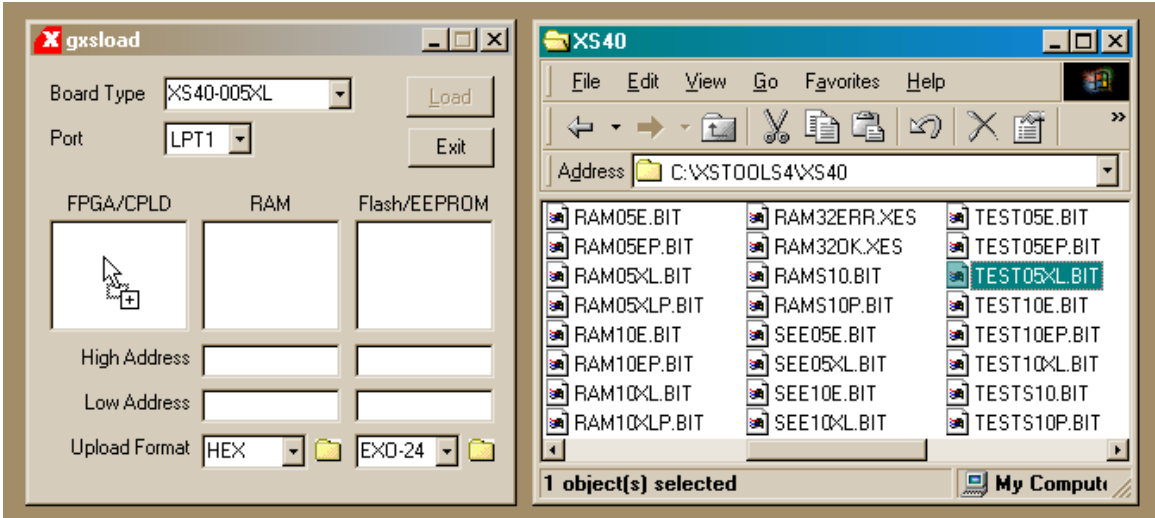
gxsload

Board Type XS40-005XL

Port LPT1

Load

Exit

FPGA/CPLD

RAM

Flash/EEPROM

High Address

Low Address

Upload Format HEX

EXO-24

XS40

File Edit View Go Favorites Help

Address C:\XSTOOLS4\XS40

| RAM05E.BIT | RAM32ERR.XES | TEST05E.BIT |
|---|---|---|
| RAM05EP.BIT | RAM32OK.XES | TEST05EP.BIT |
| RAM05XL.BIT | RAMS10.BIT | TEST05XL.BIT |
| RAM05XLP.BIT | RAMS10P.BIT | TEST10E.BIT |
| RAM10E.BIT | SEE05E.BIT | TEST10EP.BIT |
| RAM10EP.BIT | SEE05XL.BIT | TEST10XL.BIT |
| RAM10XL.BIT | SEE10E.BIT | TESTS10.BIT |
| RAM10XLP.BIT | SEE10XL.BIT | TESTS10P.BIT |

1 object(s) selected

My Comput